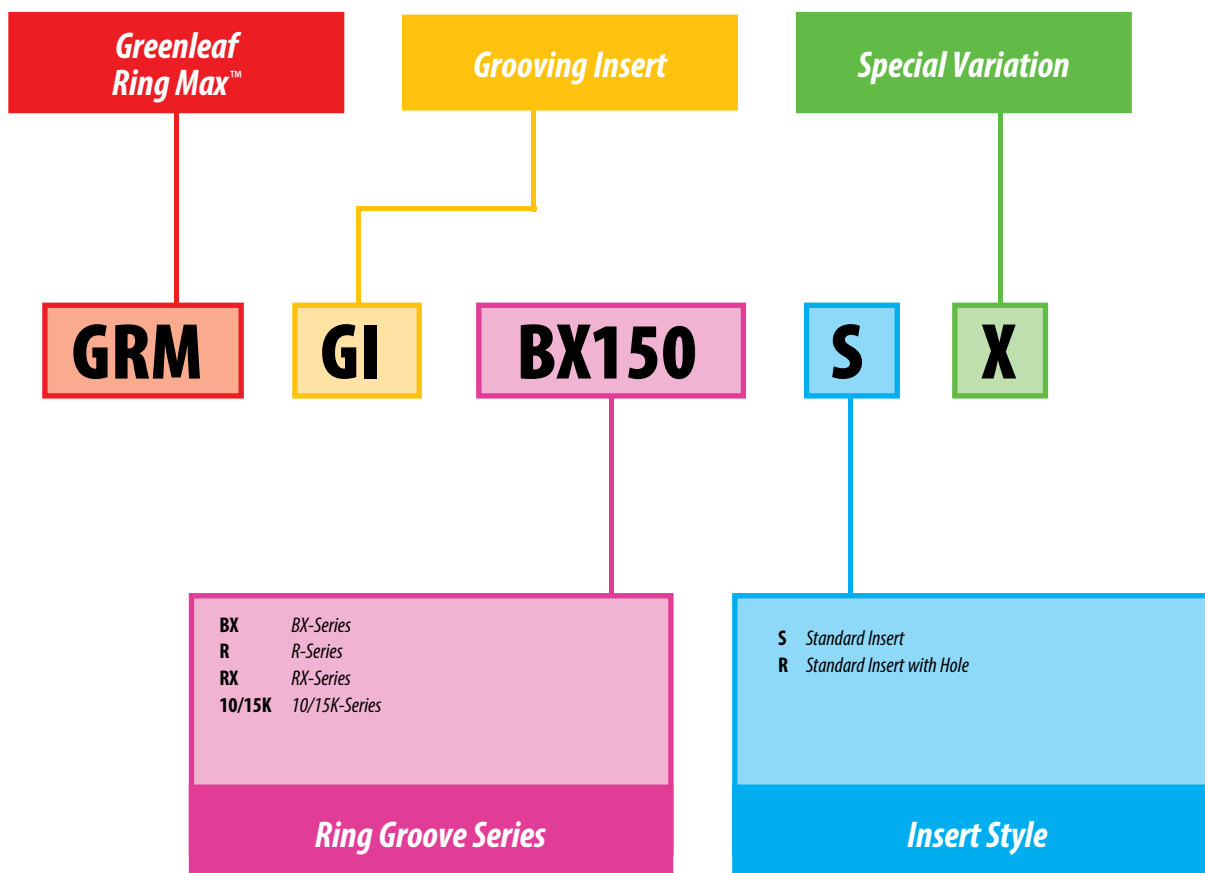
Greenleaf Ring Max™

Grooving Insert

Special Variation

GRM

GI

BX150

S

X

| | |
|---|---|
| BX | BX-Series |
| R | R-Series |
| RX | RX-Series |
| 10/15K | 10/15K-Series |

Ring Groove Series

| | |
|---|---|
| S | Standard Insert |
| R | Standard Insert with Hole |

Insert Style